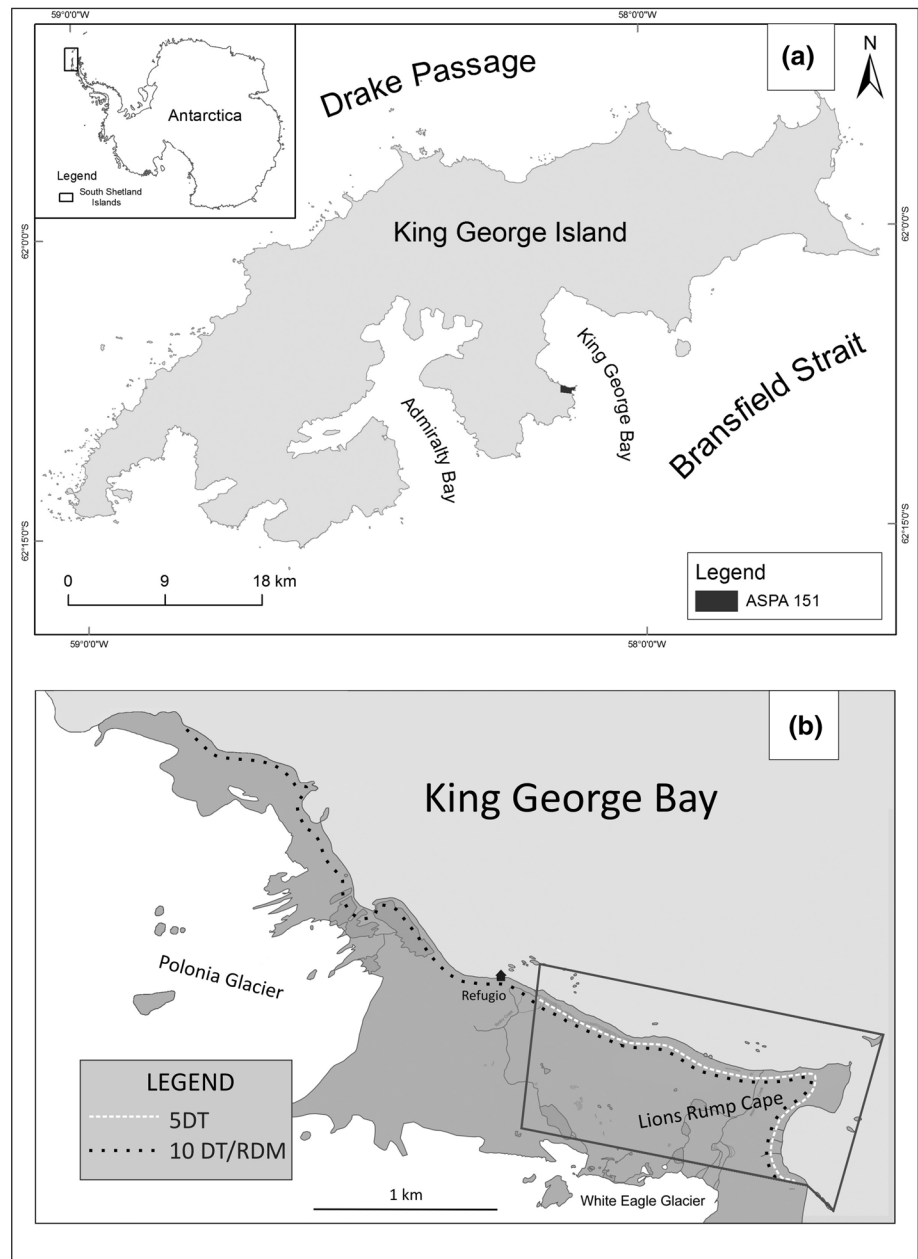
59°0'0"W
58°0'0"W

Antarctica
Legend
South Shetland Islands

(a)
N

Drake Passage

King George Island

62°0'0"S
62°0'0"S

King George Bay
Admiralty Bay
Bransfield Strait

62°15'0"S
62°15'0"S

0 9 18 km

Legend
ASPA 151

59°0'0"W
58°0'0"W

(b)

King George Bay

Polonia Glacier
Refugio

LEGEND
5DT
10 DT/RDM

Lions Rump Cape

1 km
White Eagle Glacier